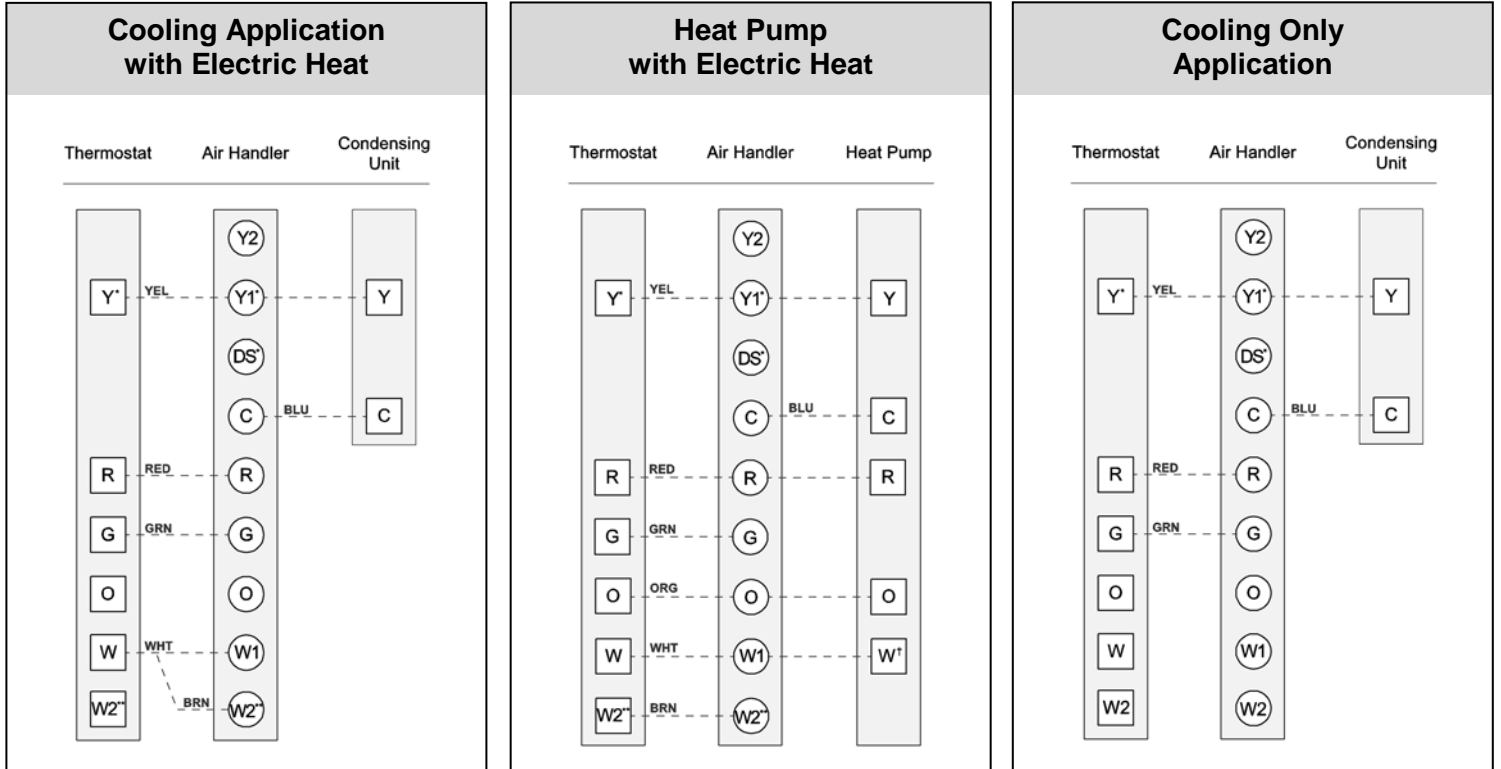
Cooling Application with Electric Heat

Thermostat Air Handler Condensing Unit

Y2
Y* YEL Y1* Y
DS*
C BLU C
R RED R
G GRN G
O O
W WHT W1
W2** BRN W2**

Heat Pump with Electric Heat

Thermostat Air Handler Heat Pump

Y2
Y* YEL Y1* Y
DS*
C BLU C
R RED R R
G GRN G
O ORG O O
W WHT W1 W†
W2** BRN W2**

Cooling Only Application

Thermostat Air Handler Condensing Unit

Y2
Y* YEL Y1* Y
DS*
C BLU C
R RED R
G GRN G
O O
W W1
W2 W2